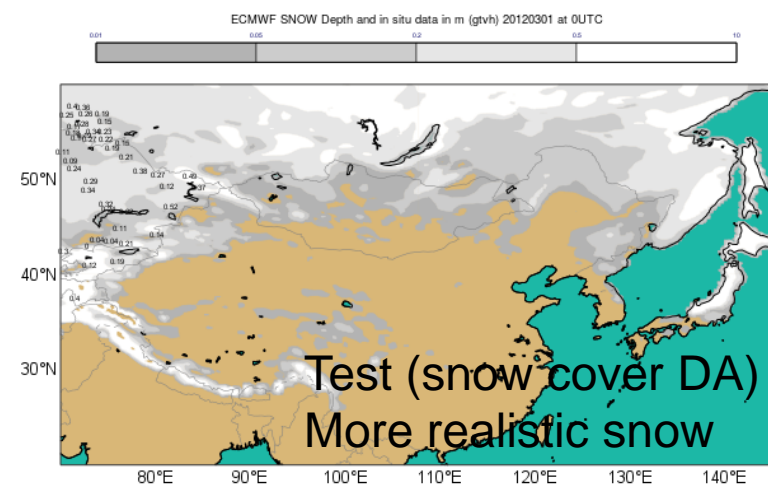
ECMWF SNOW Depth and in situ data in m (gtvh) 20120301 at 0UTC

0.01 0.05 0.2 0.5 10

0.4 0.36
0.28 0.26 0.19
0.15
0.34 0.23
0.19 0.22
0.22
0.11 0.15
0.09 0.21
0.24
0.38 0.27 0.49
0.29 0.12 0.37
0.34
0.52
0.32
0.26
0.11
0.04 0.06
0.04 0.21 0.14
0.3
0.12 0.19
0.4

50°N
40°N
30°N

Test (snow cover DA)
More realistic snow

80°E 90°E 100°E 110°E 120°E 130°E 140°E